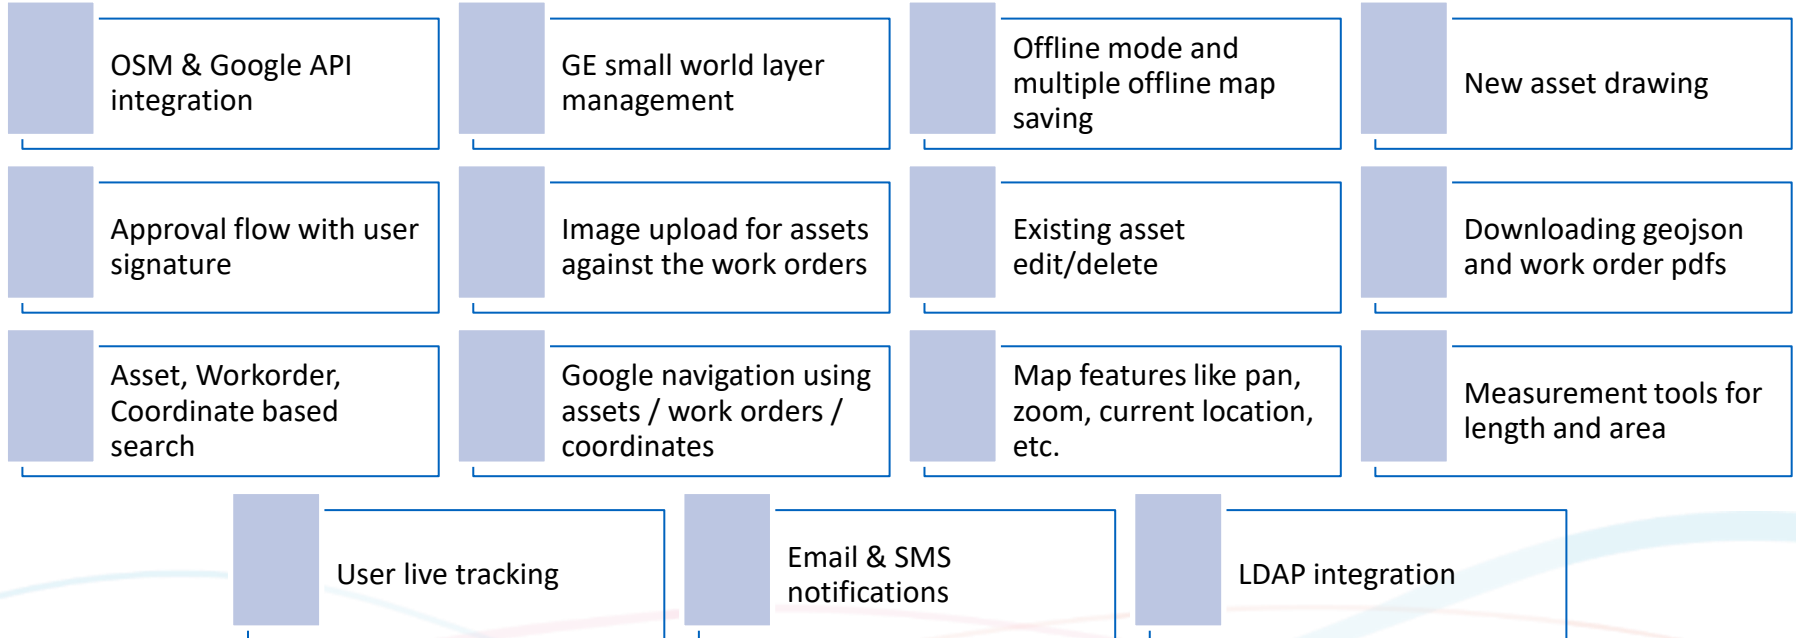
OSM & Google API integration

GE small world layer management

Offline mode and multiple offline map saving

New asset drawing

Approval flow with user signature

Image upload for assets against the work orders

Existing asset edit/delete

Downloading geojson and work order pdfs

Asset, Workorder, Coordinate based search

Google navigation using assets / work orders / coordinates

Map features like pan, zoom, current location, etc.

Measurement tools for length and area

User live tracking

Email & SMS notifications

LDAP integration